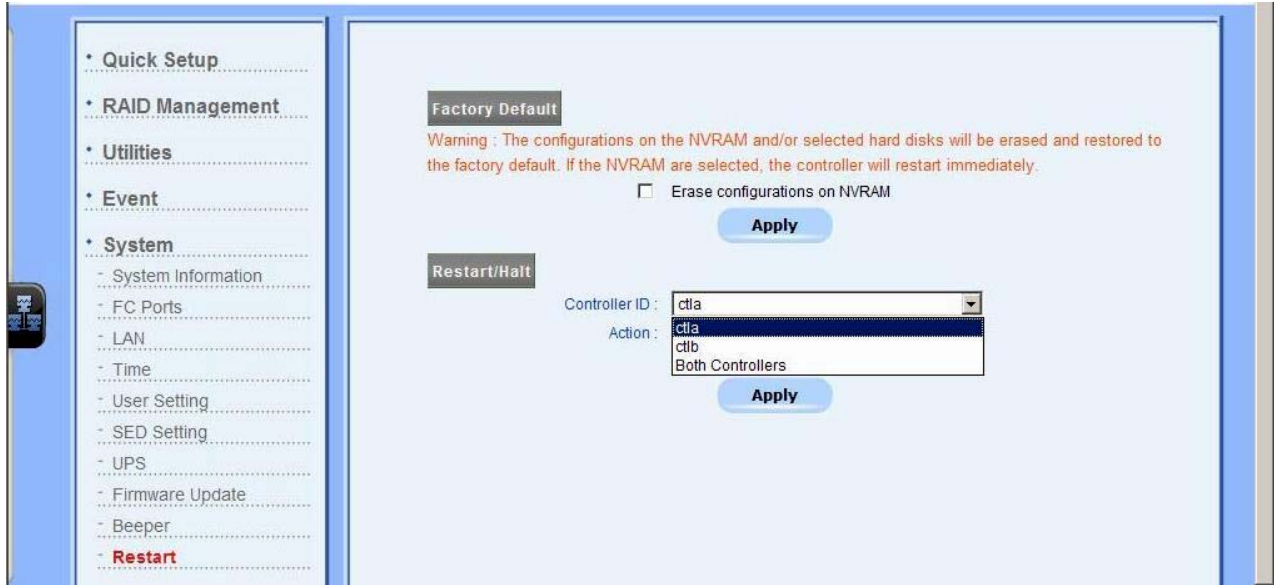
• Quick Setup
• RAID Management
• Utilities
• Event
• System
- System Information
- FC Ports
- LAN
- Time
- User Setting
- SED Setting
- UPS
- Firmware Update
- Beeper
- Restart

Factory Default

Warning : The configurations on the NVRAM and/or selected hard disks will be erased and restored to the factory default. If the NVRAM are selected, the controller will restart immediately.

☐ Erase configurations on NVRAM

Apply

Restart/Halt

Controller ID : ctla

Action :

ctla
ctlb
Both Controllers

Apply